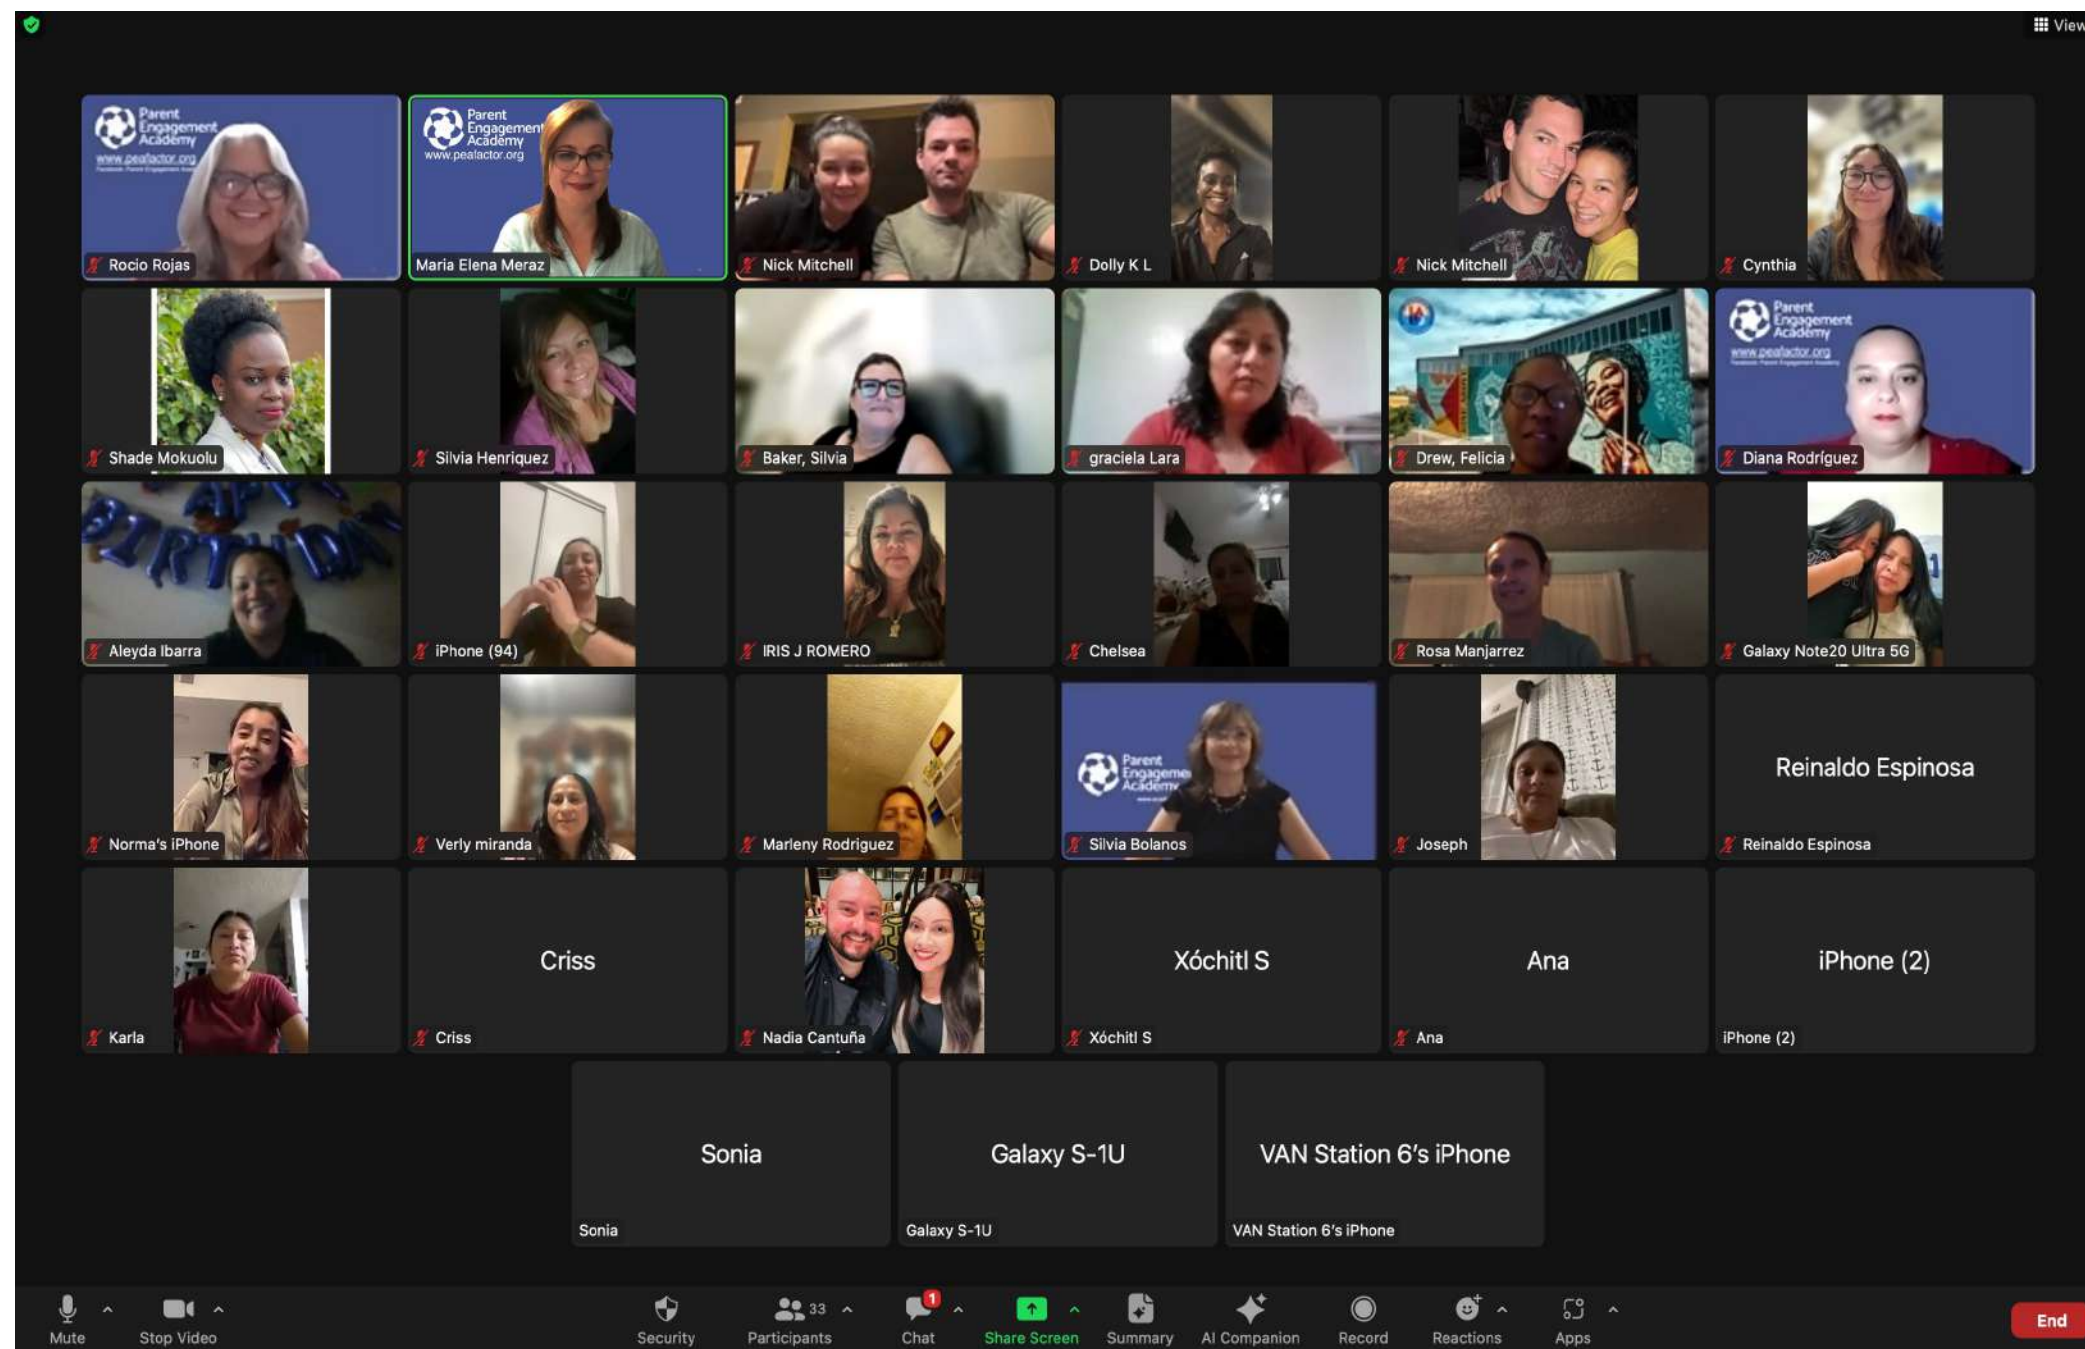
View

Parent Engagement Academy
www.pealactor.org
Rocio Rojas

Parent Engagement Academy
www.pealactor.org
Maria Elena Meraz

Nick Mitchell

Dolly K L

Nick Mitchell

Cynthia

Shade Mokuolu

Silvia Henriquez

Baker, Silvia

graciela Lara

Drew, Felicia

Parent Engagement Academy
www.pealactor.org
Diana Rodríguez

Aleyda Ibarra

iPhone (94)

IRIS J ROMERO

Chelsea

Rosa Manjarrez

Galaxy Note20 Ultra 5G

Norma's iPhone

Verly miranda

Marleny Rodriguez

Parent Engageme Academy
Silvia Bolanos

Joseph

Reinaldo Espinosa
Reinaldo Espinosa

Karla

Criss
Criss

Nadia Cantuña

Xóchitl S
Xóchitl S

Ana
Ana

iPhone (2)
iPhone (2)

Sonia
Sonia

Galaxy S-1U
Galaxy S-1U

VAN Station 6's iPhone
VAN Station 6's iPhone

Mute
Stop Video
Security
33
Participants
1
Chat
Share Screen
Summary
AI Companion
Record
Reactions
Apps
End